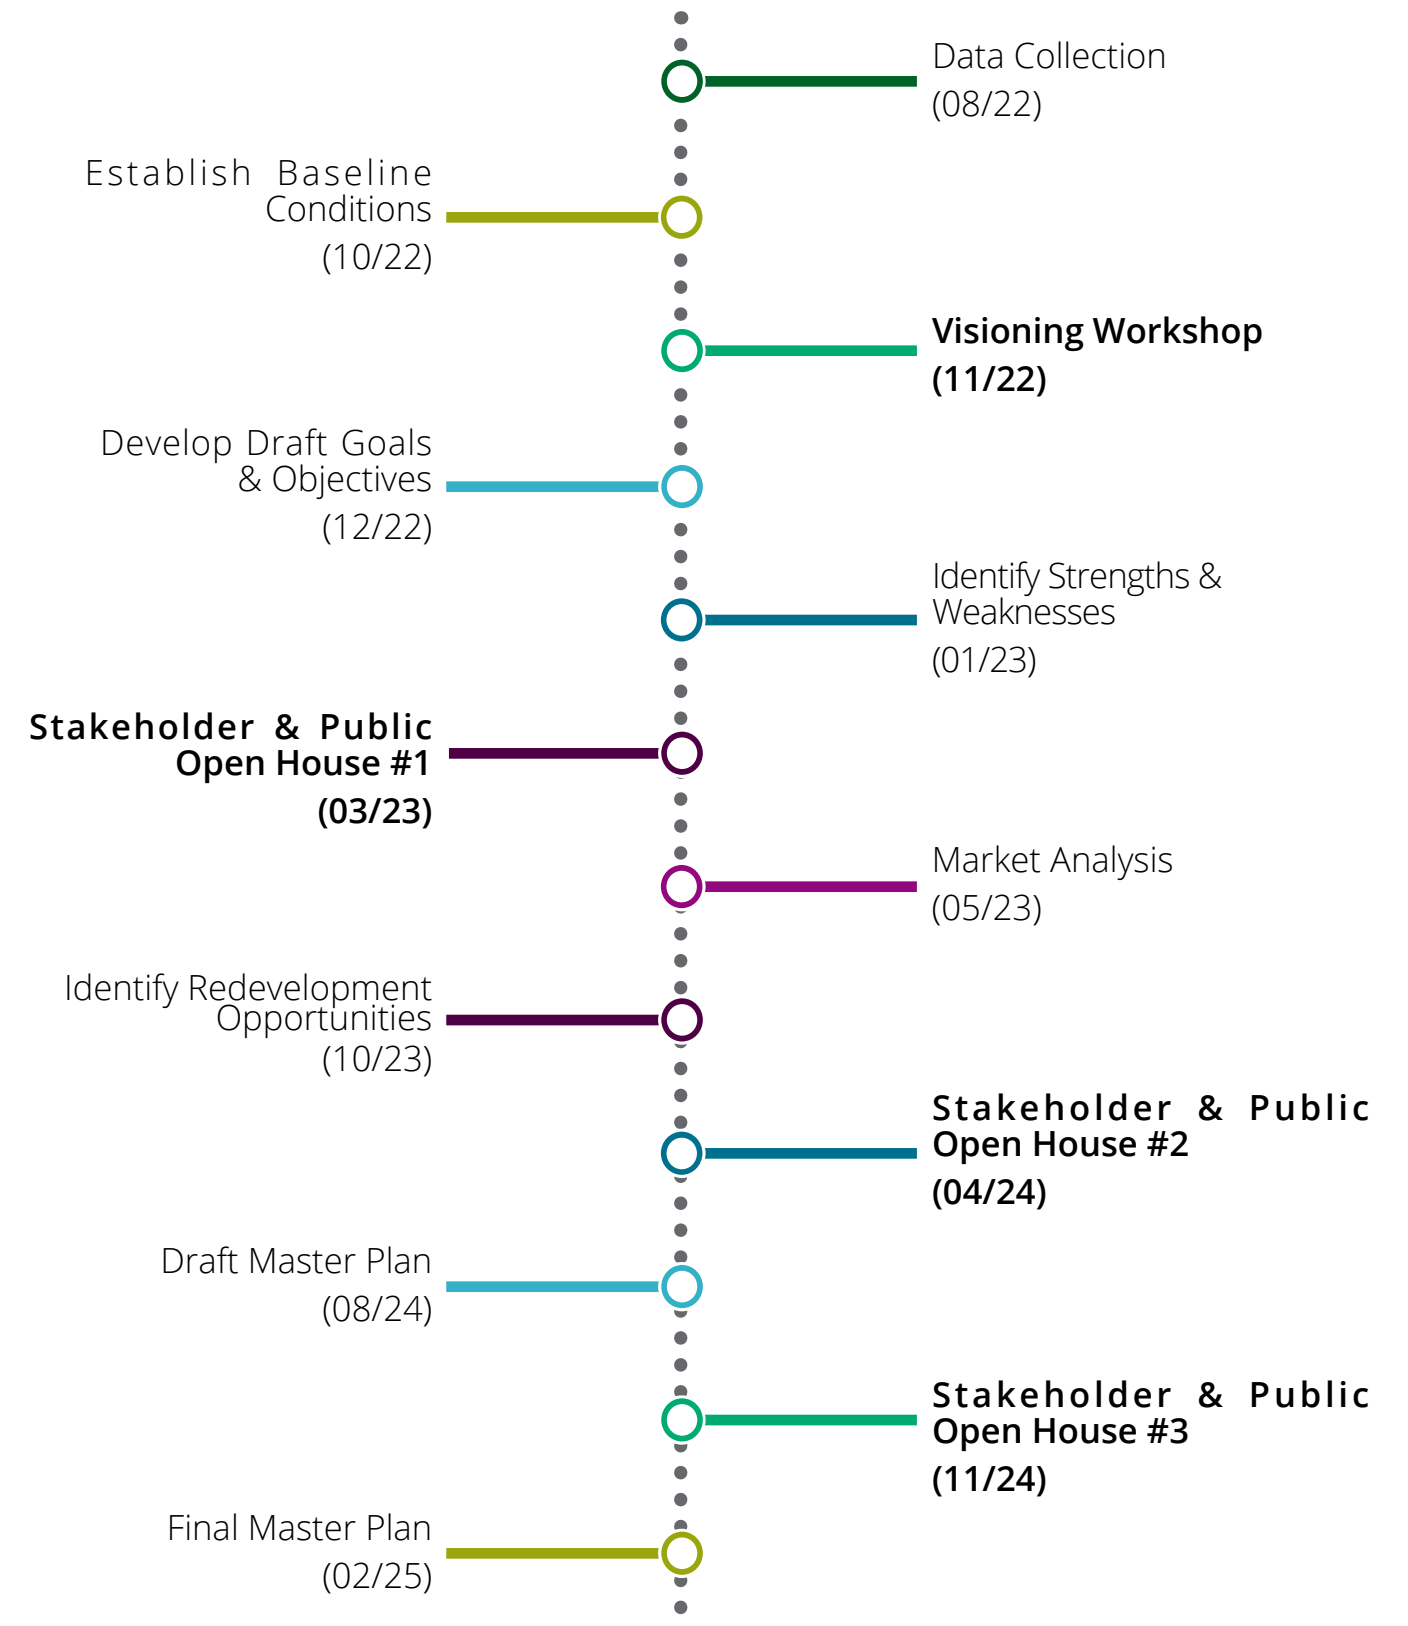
Data Collection
(08/22)

Establish Baseline Conditions
(10/22)

**Visioning Workshop**
**(11/22)**

Develop Draft Goals & Objectives
(12/22)

Identify Strengths & Weaknesses
(01/23)

**Stakeholder & Public Open House #1**
**(03/23)**

Market Analysis
(05/23)

Identify Redevelopment Opportunities
(10/23)

**Stakeholder & Public Open House #2**
**(04/24)**

Draft Master Plan
(08/24)

**Stakeholder & Public Open House #3**
**(11/24)**

Final Master Plan
(02/25)